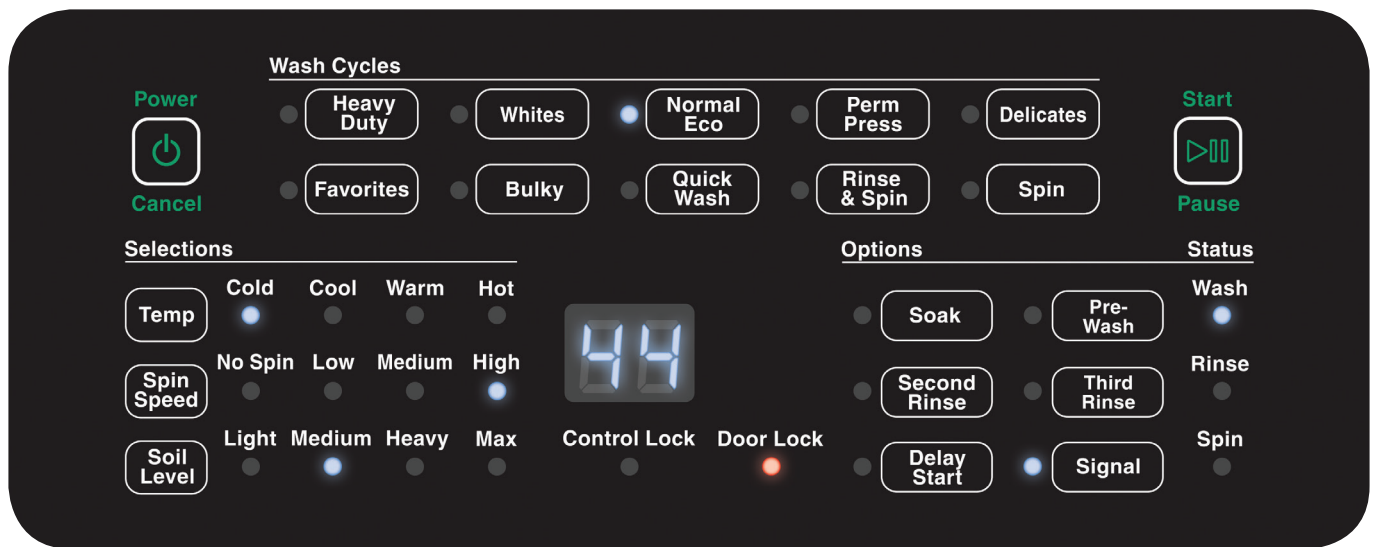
Power

Cancel

Wash Cycles

Heavy Duty

Whites

Normal Eco

Perm Press

Delicates

Favorites

Bulky

Quick Wash

Rinse & Spin

Spin

Start

Pause

Selections

Temp

Cold

Cool

Warm

Hot

Spin Speed

No Spin

Low

Medium

High

Soil Level

Light

Medium

Heavy

Max

44

Control Lock

Door Lock

Options

Status

Soak

Pre-Wash

Wash

Second Rinse

Third Rinse

Rinse

Delay Start

Signal

Spin